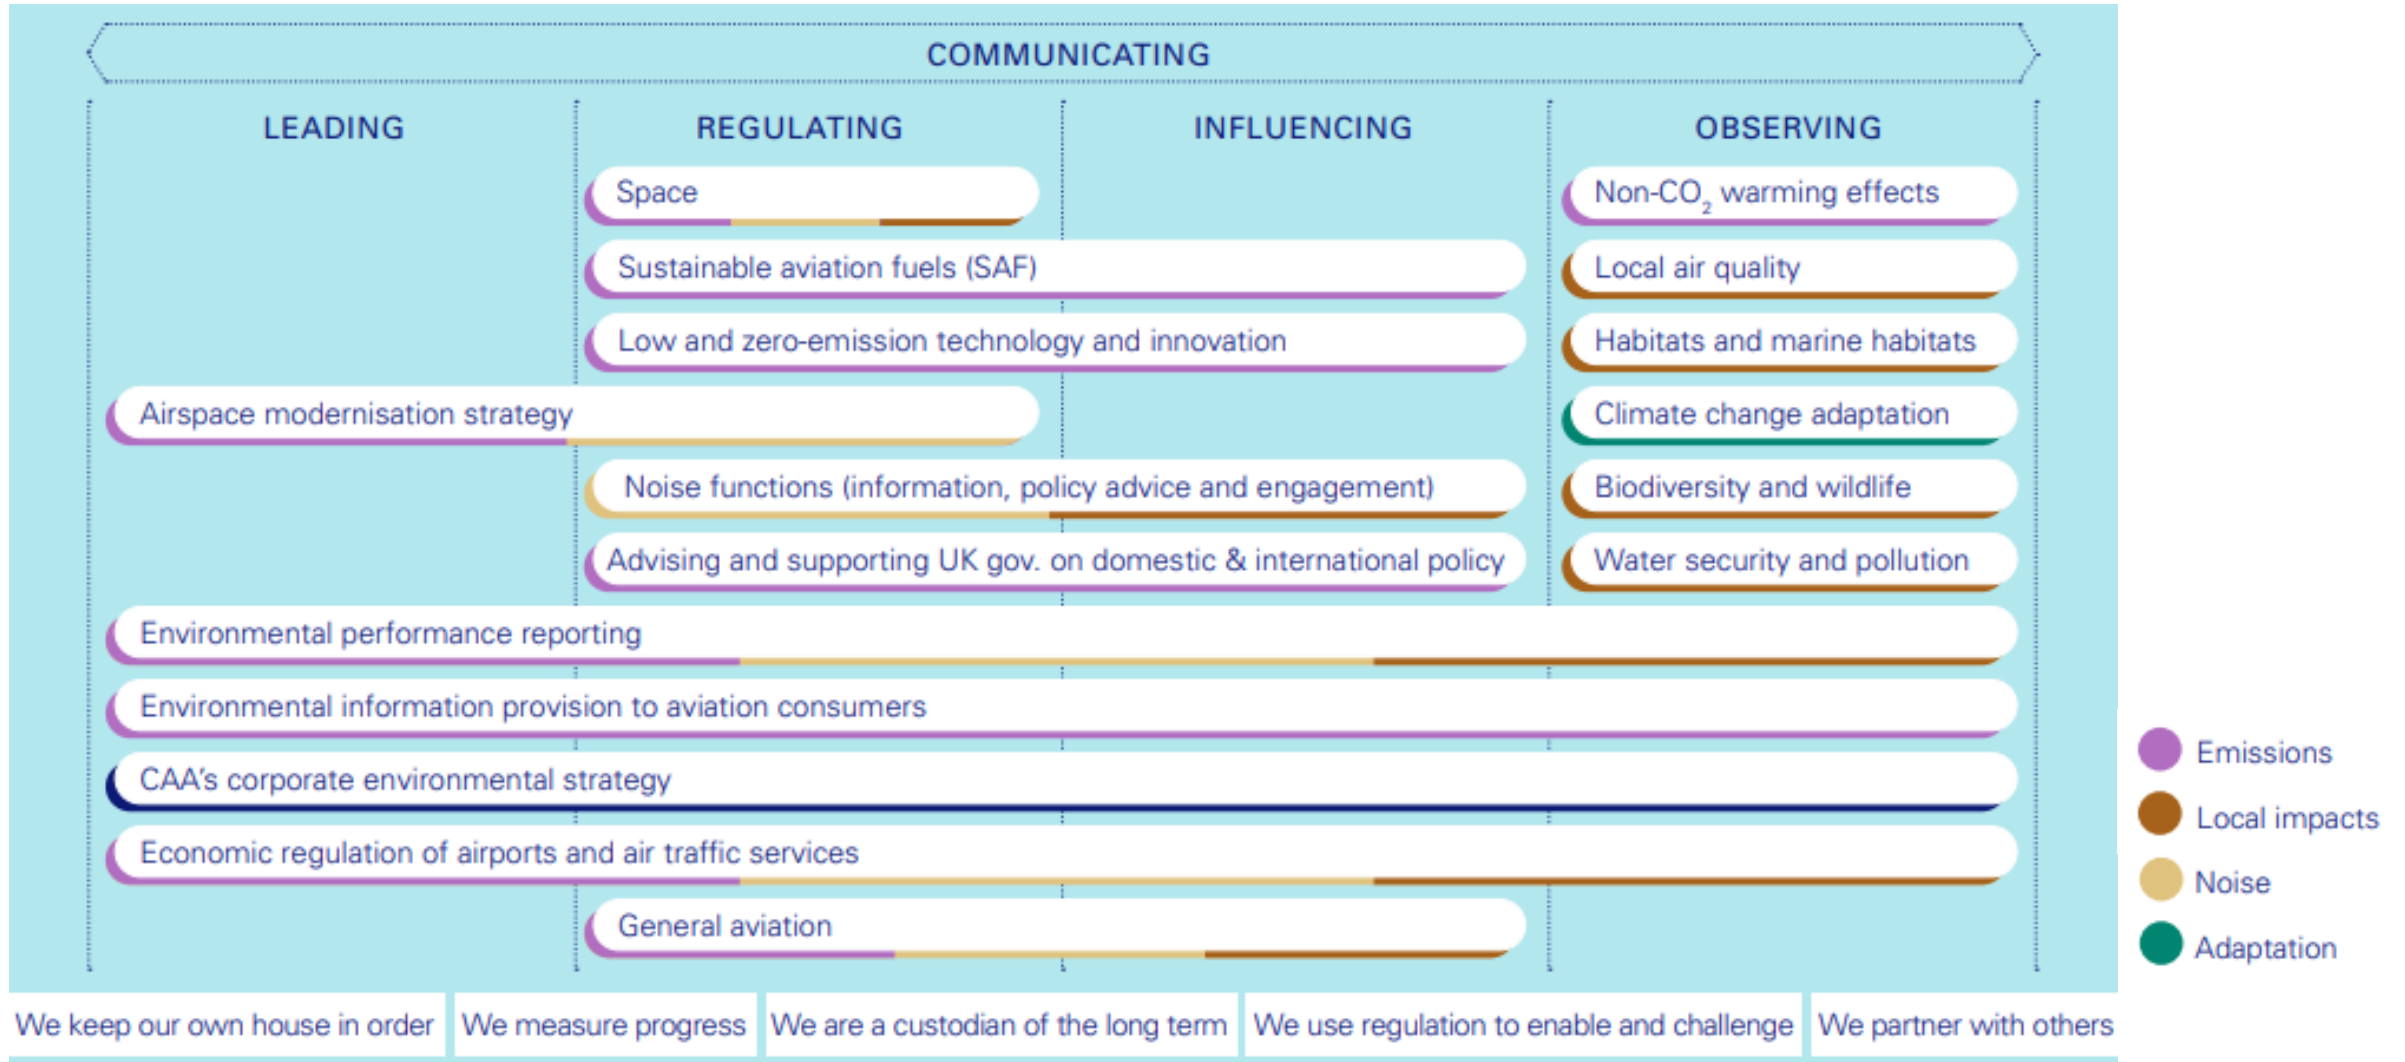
COMMUNICATING

LEADING

REGULATING

INFLUENCING

OBSERVING

Space

Non-$CO_2$ warming effects

Sustainable aviation fuels (SAF)

Local air quality

Low and zero-emission technology and innovation

Habitats and marine habitats

Airspace modernisation strategy

Climate change adaptation

Noise functions (information, policy advice and engagement)

Biodiversity and wildlife

Advising and supporting UK gov. on domestic & international policy

Water security and pollution

Environmental performance reporting

Environmental information provision to aviation consumers

CAA's corporate environmental strategy

Economic regulation of airports and air traffic services

General aviation

Emissions

Local impacts

Noise

Adaptation

We keep our own house in order

We measure progress

We are a custodian of the long term

We use regulation to enable and challenge

We partner with others